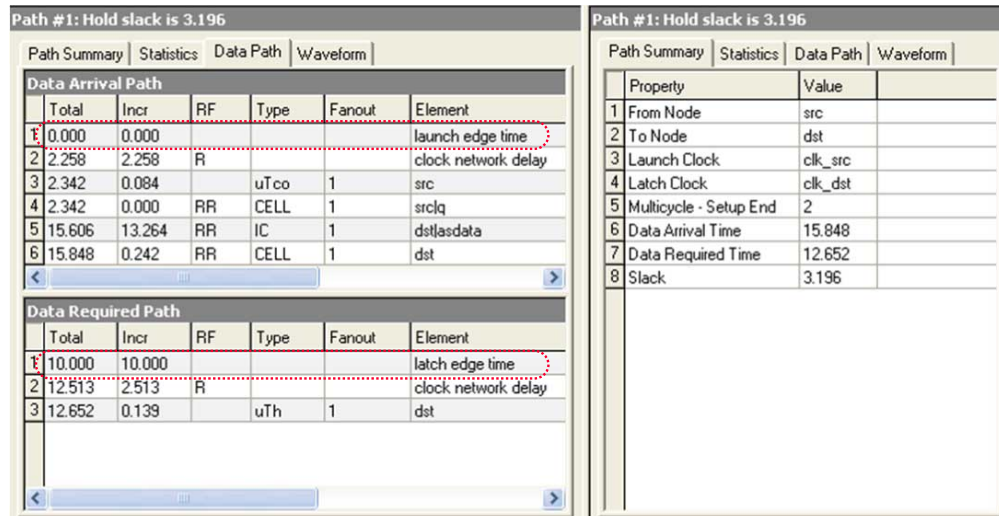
Path #1: Hold slack is 3.196

Path Summary | Statistics | Data Path | Waveform

Data Arrival Path

| | Total | Incr | RF | Type | Fanout | Element |
|---|---|---|---|---|---|---|
| 1 | 0.000 | 0.000 | | | | launch edge time |
| 2 | 2.258 | 2.258 | R | | | clock network delay |
| 3 | 2.342 | 0.084 | | uTco | 1 | src |
| 4 | 2.342 | 0.000 | RR | CELL | 1 | src\|q |
| 5 | 15.606 | 13.264 | RR | IC | 1 | dst\|asdata |
| 6 | 15.848 | 0.242 | RR | CELL | 1 | dst |

Data Required Path

| | Total | Incr | RF | Type | Fanout | Element |
|---|---|---|---|---|---|---|
| 1 | 10.000 | 10.000 | | | | latch edge time |
| 2 | 12.513 | 2.513 | R | | | clock network delay |
| 3 | 12.652 | 0.139 | | uTh | 1 | dst |

Path #1: Hold slack is 3.196

Path Summary | Statistics | Data Path | Waveform

| | Property | Value |
|---|---|---|
| 1 | From Node | src |
| 2 | To Node | dst |
| 3 | Launch Clock | clk_src |
| 4 | Latch Clock | clk_dst |
| 5 | Multicycle - Setup End | 2 |
| 6 | Data Arrival Time | 15.848 |
| 7 | Data Required Time | 12.652 |
| 8 | Slack | 3.196 |